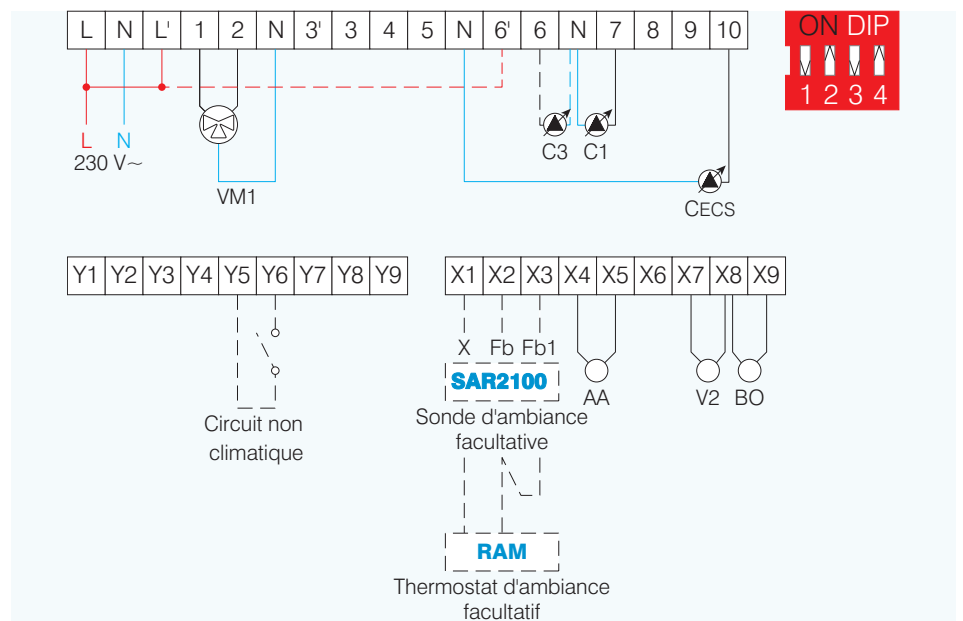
| L | N | L' | 1 | 2 | N | 3' | 3 | 4 | 5 | N | 6' | 6 | N | 7 | 8 | 9 | 10 |
|---|---|---|---|---|---|---|---|---|---|---|---|---|---|---|---|---|---|

ON DIP
1 2 3 4

L
N
230 V~

VM1

C3 C1

CECS

| Y1 | Y2 | Y3 | Y4 | Y5 | Y6 | Y7 | Y8 | Y9 |
|---|---|---|---|---|---|---|---|---|

| X1 | X2 | X3 | X4 | X5 | X6 | X7 | X8 | X9 |
|---|---|---|---|---|---|---|---|---|

X Fb Fb1

SAR2100

AA

V2 BO

Circuit non climatique

Sonde d'ambiance facultative

RAM

Thermostat d'ambiance facultatif